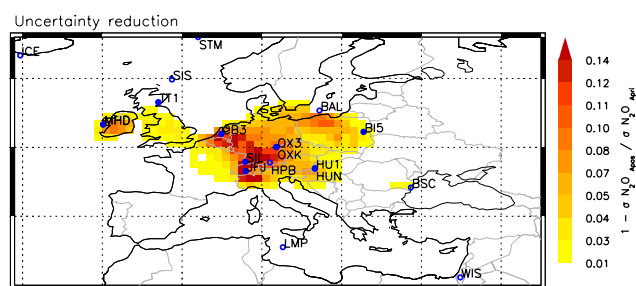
Uncertainty reduction

ICE
STM
SIS
TT1
MHD
BAL
BI5
CBW
LUT
GSN
TR3
OX3
OXK
SSL
JFJ
HPB
HU1
HUN
BSC
LMP
WIS

0.14
0.12
0.11
0.10
0.08
0.07
0.05
0.04
0.03
0.01

$1 - \sigma N_2O_{Apos} / \sigma N_2O_{Apri}$